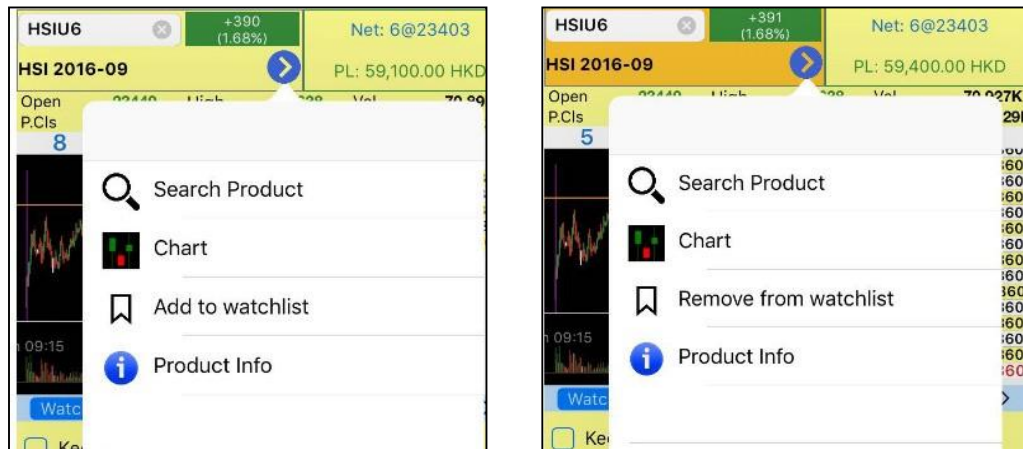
HSIU6
+390
(1.68%)
Net: 6@23403
HSI 2016-09
PL: 59,100.00 HKD
Open
P.Cls
8
Search Product
Chart
Add to watchlist
Product Info
09:15
Watc
Ke

HSIU6
+391
(1.68%)
Net: 6@23403
HSI 2016-09
PL: 59,400.00 HKD
Open
P.Cls
5
Search Product
Chart
Remove from watchlist
Product Info
09:15
Watc
Ke